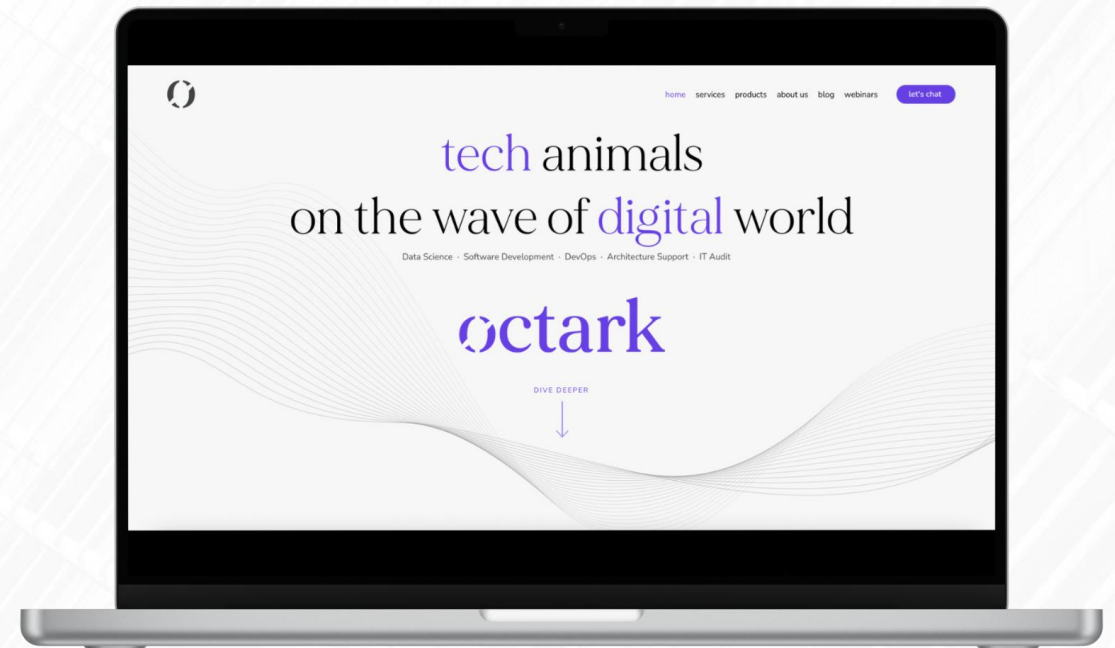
home services products about us blog webinars let's chat

tech animals
on the wave of digital world

Data Science · Software Development · DevOps · Architecture Support · IT Audit

octark

DIVE DEEPER